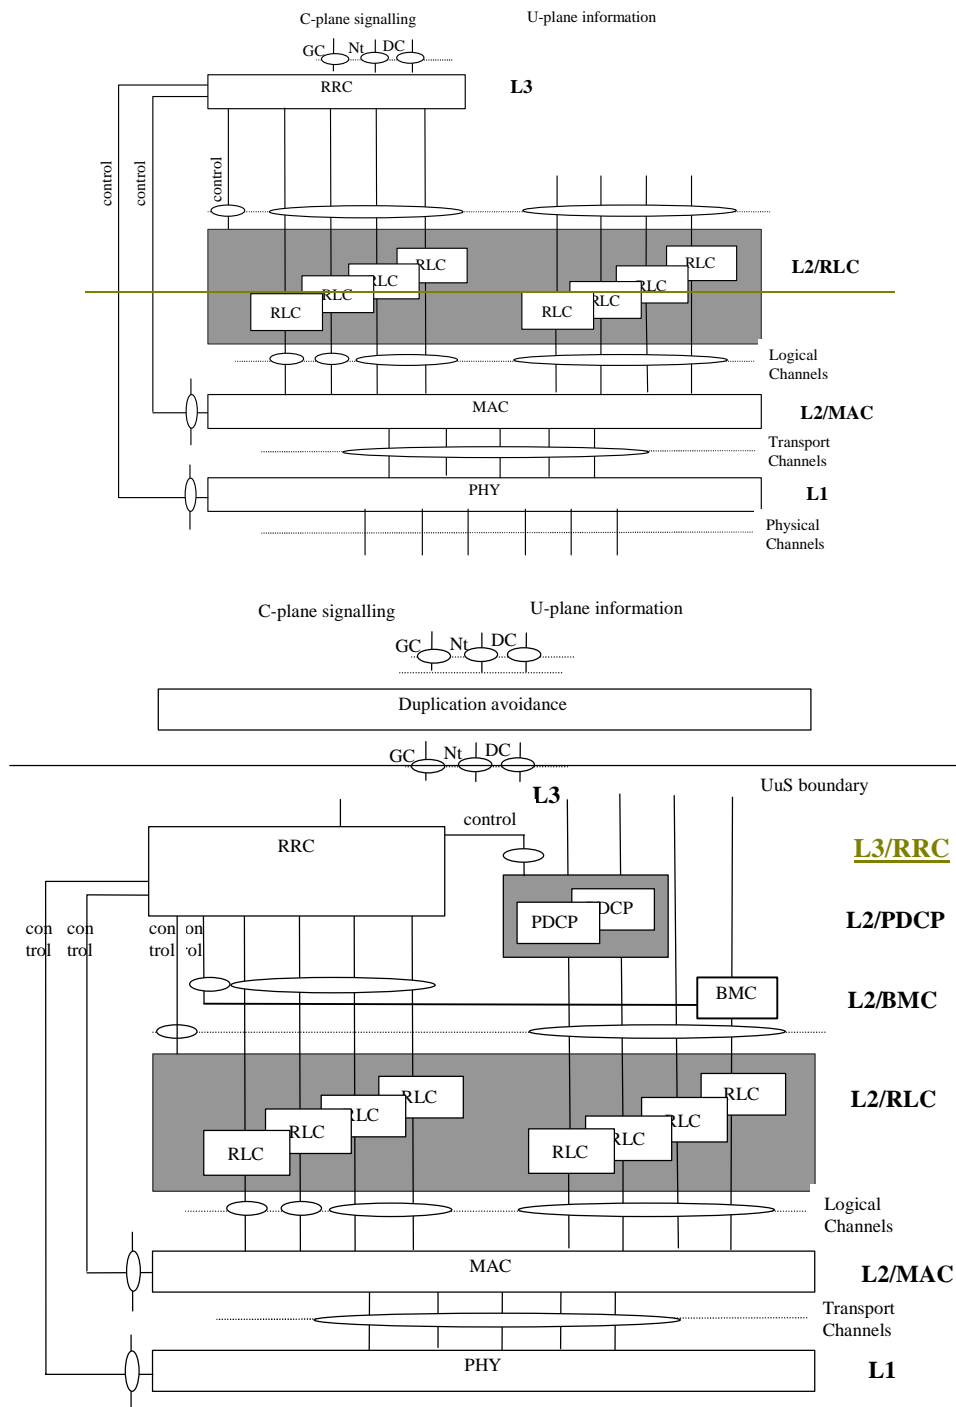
C-plane signalling

U-plane information

GC

Nt

DC

RRC

L3

control

control

control

RLC

RLC

RLC

RLC

RLC

RLC

RLC

RLC

L2/RLC

Logical Channels

MAC

L2/MAC

Transport Channels

PHY

L1

Physical Channels

C-plane signalling

U-plane information

GC

Nt

DC

Duplication avoidance

GC

Nt

DC

L3

UuS boundary

control

RRC

L3/RRC

PDCP

PDCP

L2/PDCP

con trol

con trol

con trol

con trol

BMC

L2/BMC

RLC

RLC

RLC

RLC

RLC

RLC

RLC

RLC

L2/RLC

Logical Channels

MAC

L2/MAC

Transport Channels

PHY

L1